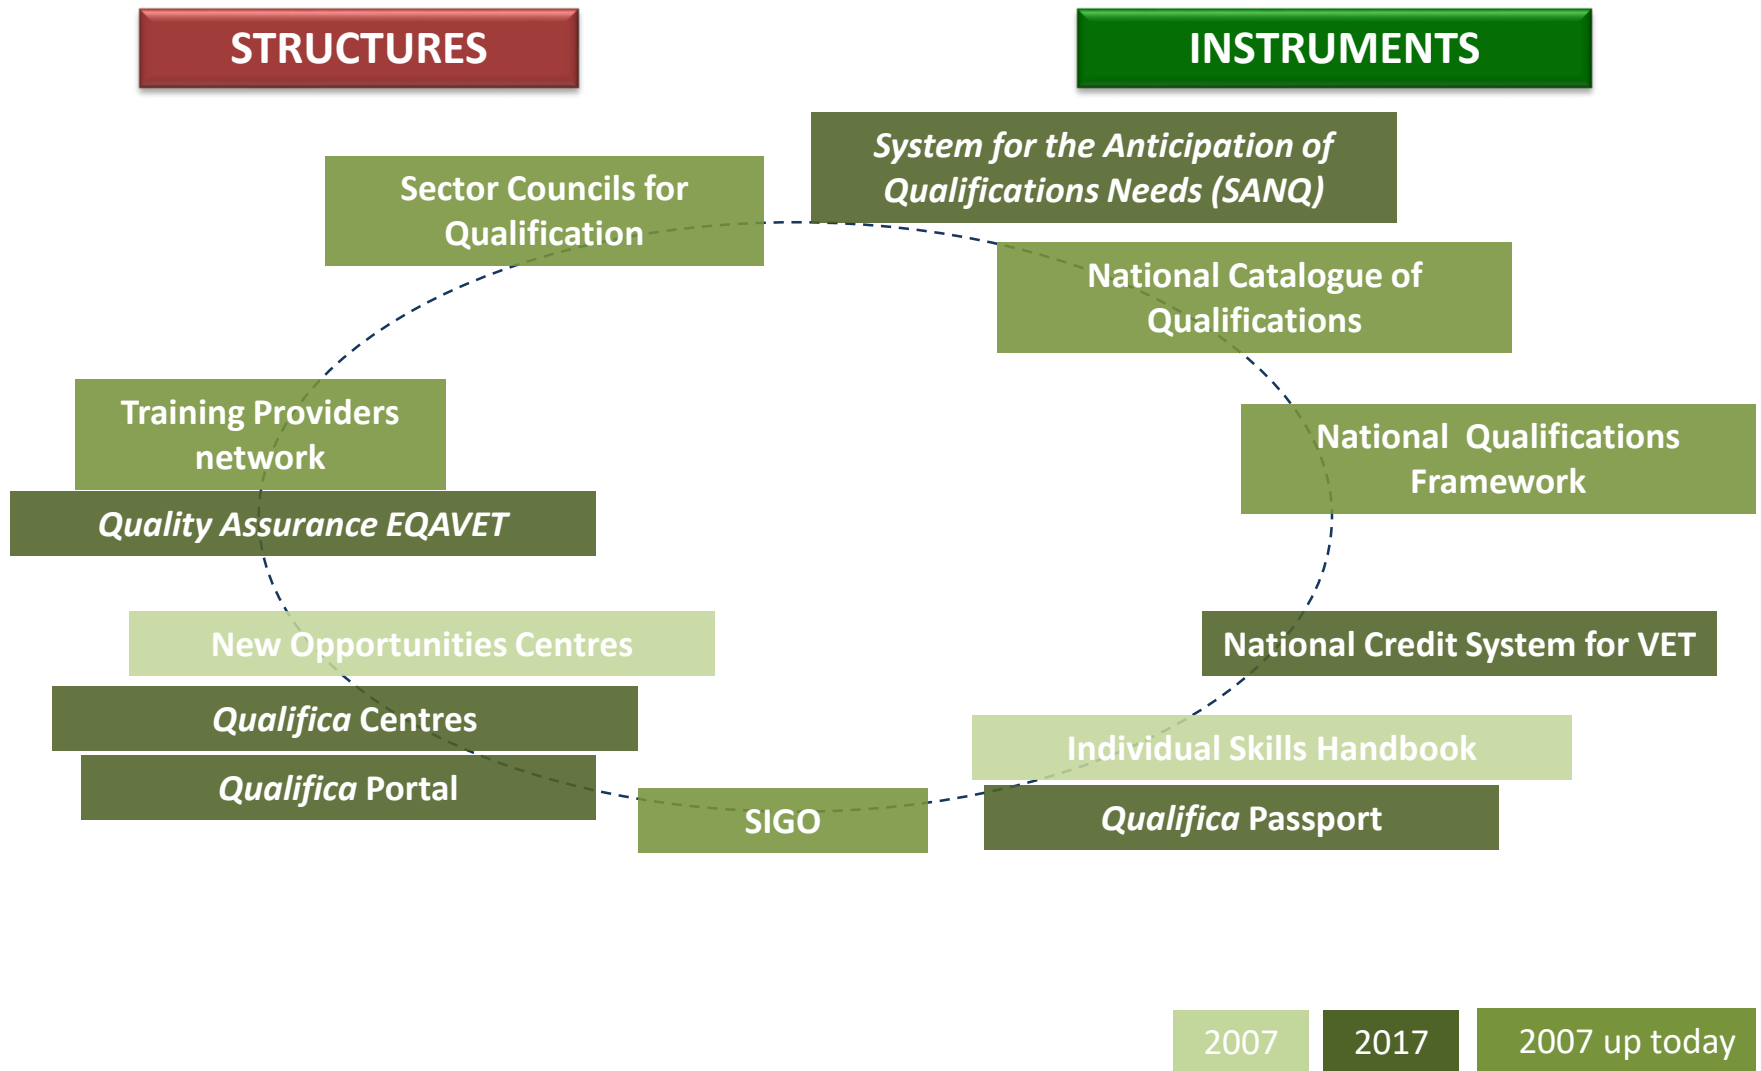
STRUCTURES

INSTRUMENTS

System for the Anticipation of Qualifications Needs (SANQ)

Sector Councils for Qualification

National Catalogue of Qualifications

Training Providers network

National Qualifications Framework

Quality Assurance EQAVET

New Opportunities Centres

National Credit System for VET

Qualifica Centres

Individual Skills Handbook

Qualifica Portal

SIGO

Qualifica Passport

2007

2017

2007 up today